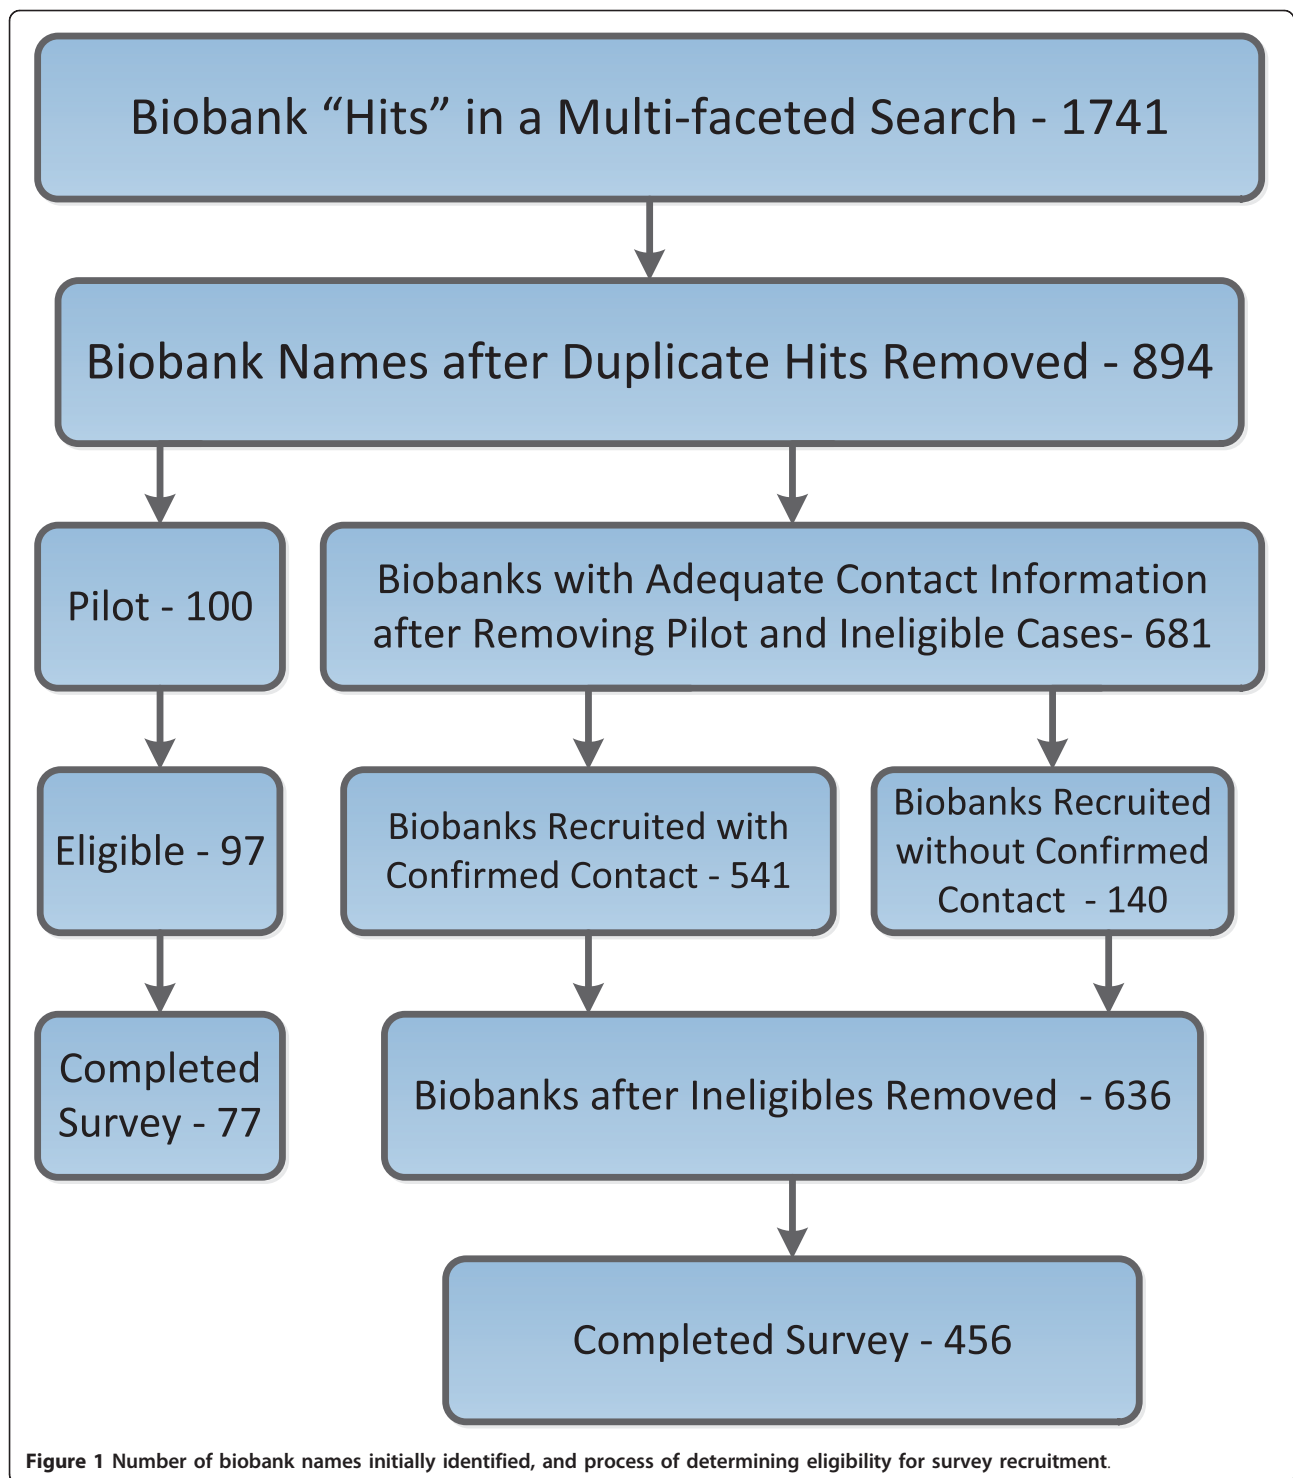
Biobank “Hits” in a Multi-faceted Search - 1741

Biobank Names after Duplicate Hits Removed - 894

Pilot - 100

Biobanks with Adequate Contact Information after Removing Pilot and Ineligible Cases- 681

Eligible - 97

Biobanks Recruited with Confirmed Contact - 541

Biobanks Recruited without Confirmed Contact - 140

Completed Survey - 77

Biobanks after Ineligibles Removed - 636

Completed Survey - 456

Figure 1 Number of biobank names initially identified, and process of determining eligibility for survey recruitment.